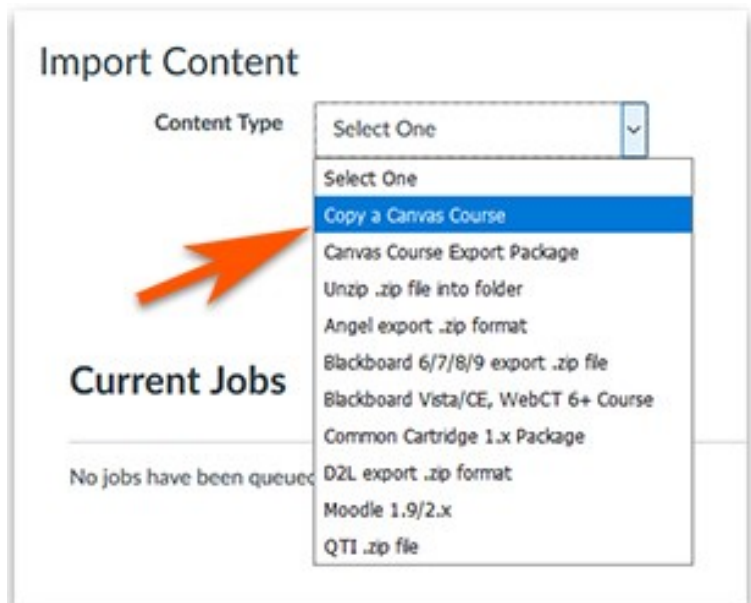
Import Content

Content Type

Select One

Select One
Copy a Canvas Course
Canvas Course Export Package
Unzip .zip file into folder
Angel export .zip format
Blackboard 6/7/8/9 export .zip file
Blackboard Vista/CE, WebCT 6+ Course
Common Cartridge 1.x Package
D2L export .zip format
Moodle 1.9/2.x
QTI .zip file

Current Jobs

No jobs have been queue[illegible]